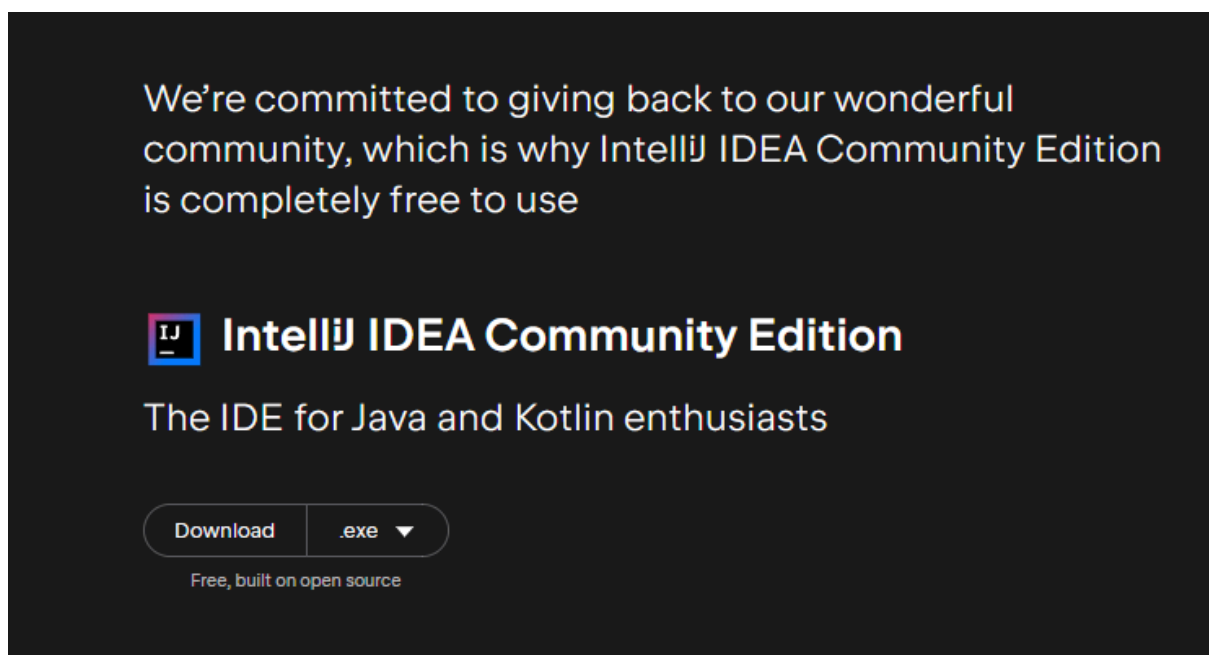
We’re committed to giving back to our wonderful community, which is why IntelliJ IDEA Community Edition is completely free to use

IJ

IntelliJ IDEA Community Edition

The IDE for Java and Kotlin enthusiasts

Download .exe

Free, built on open source